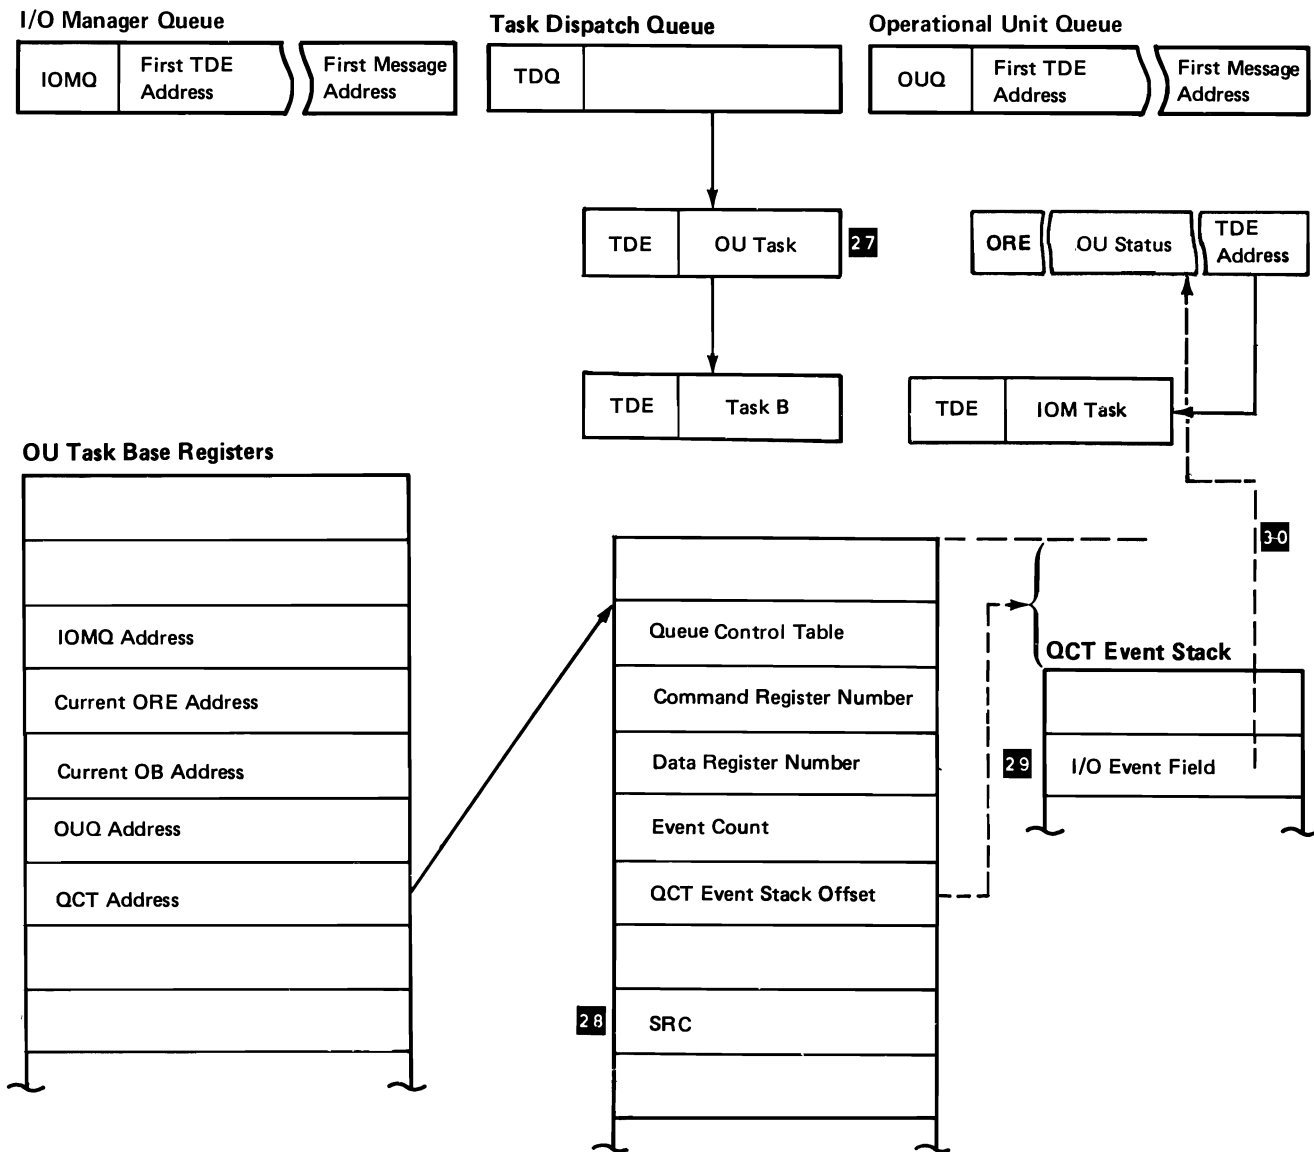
I/O Manager Queue

IOMQ | First TDE Address | First Message Address

Task Dispatch Queue

TDQ

Operational Unit Queue

OUQ | First TDE Address | First Message Address

TDE | OU Task 27

TDE | Task B

ORE | OU Status | TDE Address

TDE | IOM Task

OU Task Base Registers

IOMQ Address
Current ORE Address
Current OB Address
OUQ Address
QCT Address

Queue Control Table
Command Register Number
Data Register Number
Event Count
QCT Event Stack Offset
28 SRC

30

QCT Event Stack

29 I/O Event Field